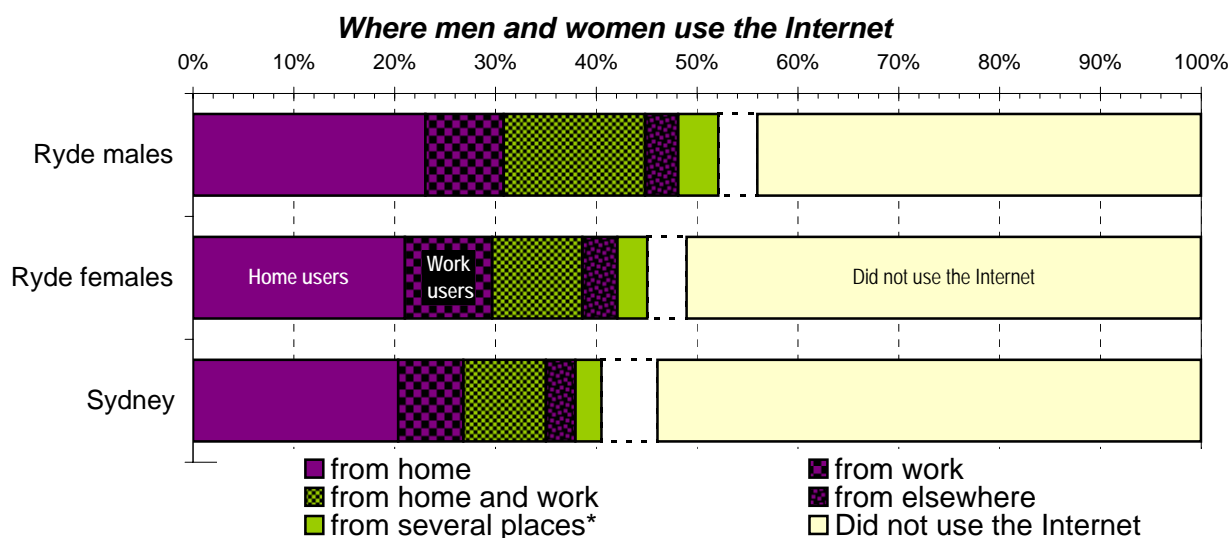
Where men and women use the Internet

0% 10% 20% 30% 40% 50% 60% 70% 80% 90% 100%

Ryde males

Ryde females

Home users

Work users

Did not use the Internet

Sydney

from home
from work
from home and work
from elsewhere
from several places*
Did not use the Internet